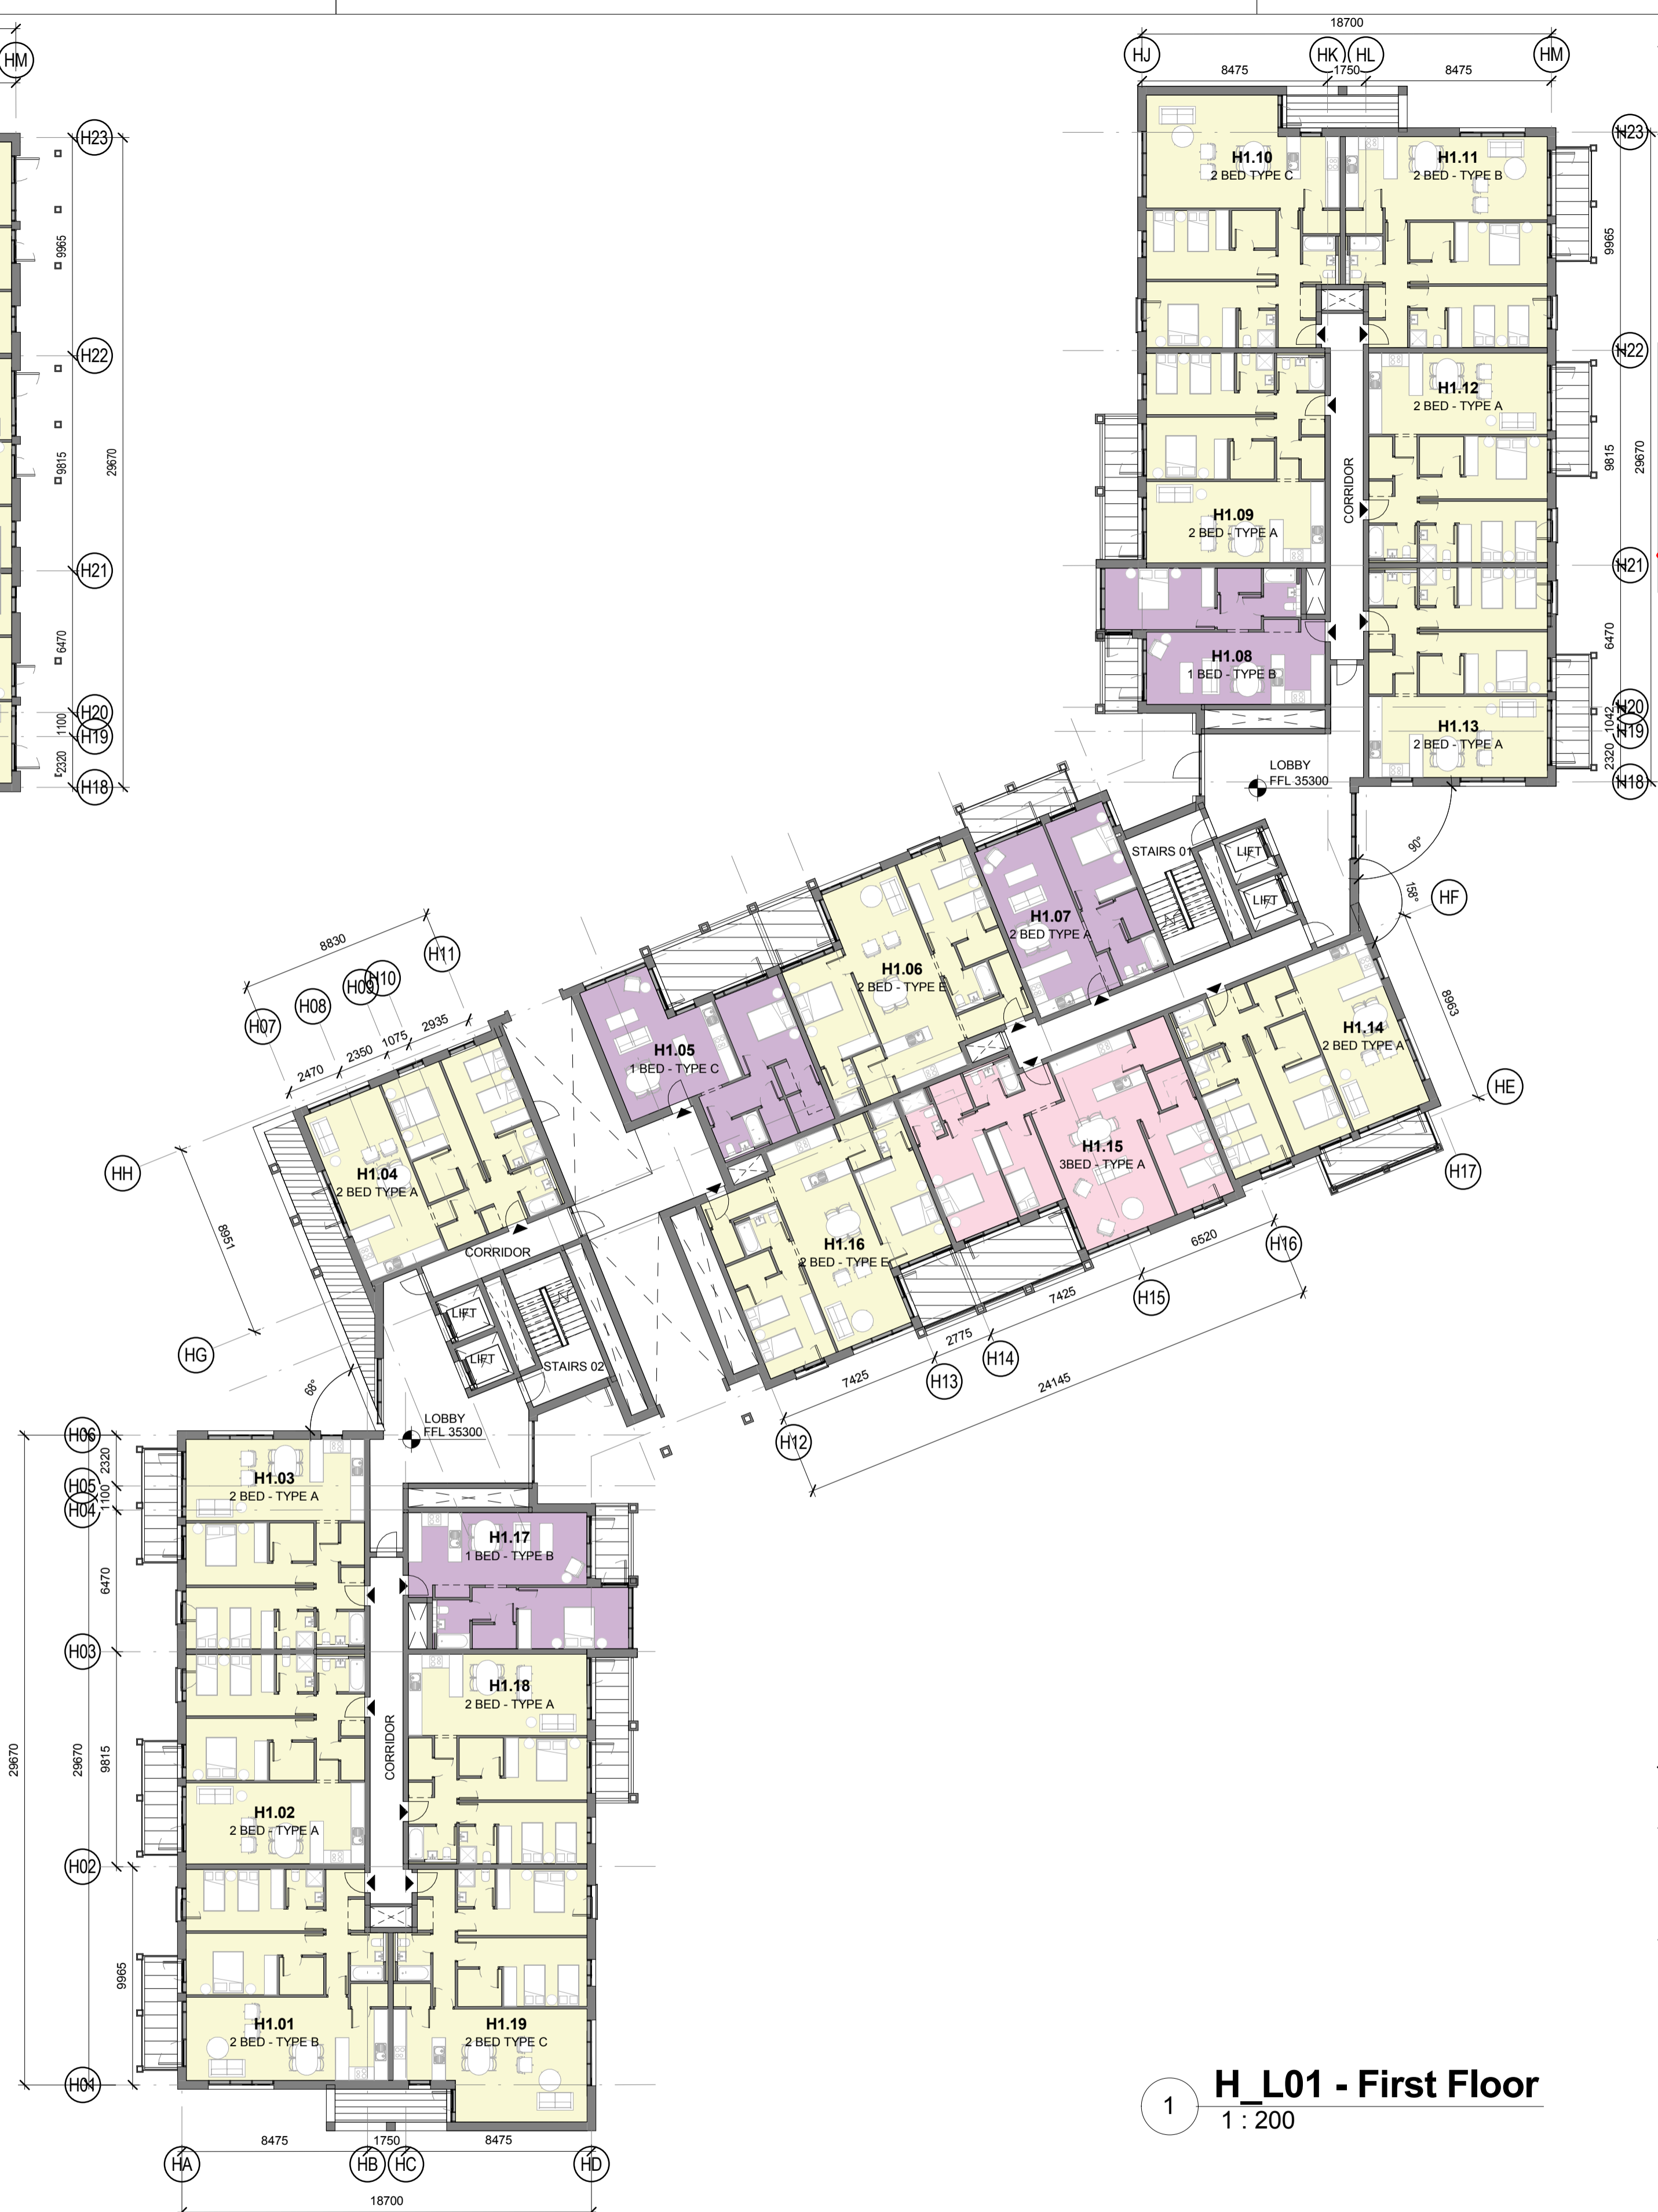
HM
H23
9965
H22
9815
29670
H21
6470
H20
1100
H19
2320
H18

18700
HJ
HK
HL
HM
8475
1750
8475
H23
H1.10
2 BED TYPE C
H1.11
2 BED - TYPE B
9965
H22
H1.12
2 BED - TYPE A
9815
29670
CORRIDOR
H1.09
2 BED - TYPE A
H21
6470
H1.08
1 BED - TYPE B
H20
1042
H19
H1.13
2 BED - TYPE A
2320
H18
LOBBY
FFL 35300
90°
STAIRS 01
LIFT
LIFT
158°
HF
H1.07
2 BED TYPE A
8830
H11
H10
H09
H08
H07
H1.06
2 BED - TYPE E
8963
2935
1075
2350
2470
H1.05
1 BED - TYPE C
H1.14
2 BED TYPE A
HE
H1.04
2 BED TYPE A
HH
H1.15
3BED - TYPE A
H17
8951
CORRIDOR
H1.16
2 BED - TYPE E
6520
H16
LIFT
7425
H15
HG
LIFT
STAIRS 02
2775
H14
68°
7425
H13
24145
LOBBY
FFL 35300
H12
H06
2320
H1.03
2 BED - TYPE A
H05
1100
H04
H1.17
1 BED - TYPE B
6470
H03
H1.18
2 BED - TYPE A
29670
29670
9815
CORRIDOR
H1.02
2 BED - TYPE A
H02
9965
H1.01
2 BED - TYPE B
H1.19
2 BED TYPE C
H01
8475
1750
8475
HA
HB
HC
HD
18700

1
H_L01 - First Floor
1 : 200